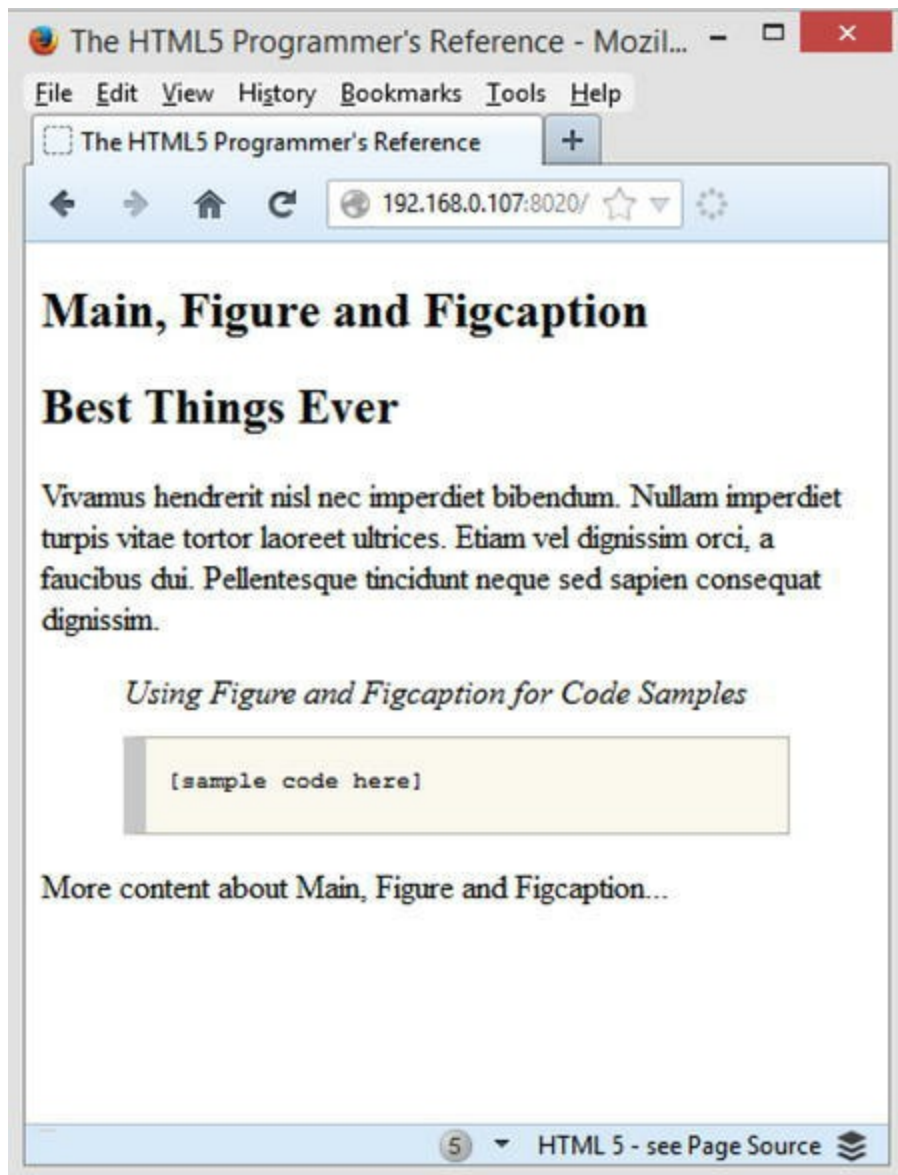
The HTML5 Programmer's Reference - Mozil...

File Edit View History Bookmarks Tools Help

The HTML5 Programmer's Reference

+

192.168.0.107:8020/

Main, Figure and Figcaption

Best Things Ever

Vivamus hendrerit nisl nec imperdiet bibendum. Nullam imperdiet turpis vitae tortor laoreet ultrices. Etiam vel dignissim orci, a faucibus dui. Pellentesque tincidunt neque sed sapien consequat dignissim.

Using Figure and Figcaption for Code Samples

[sample code here]

More content about Main, Figure and Figcaption...

5 HTML 5 - see Page Source